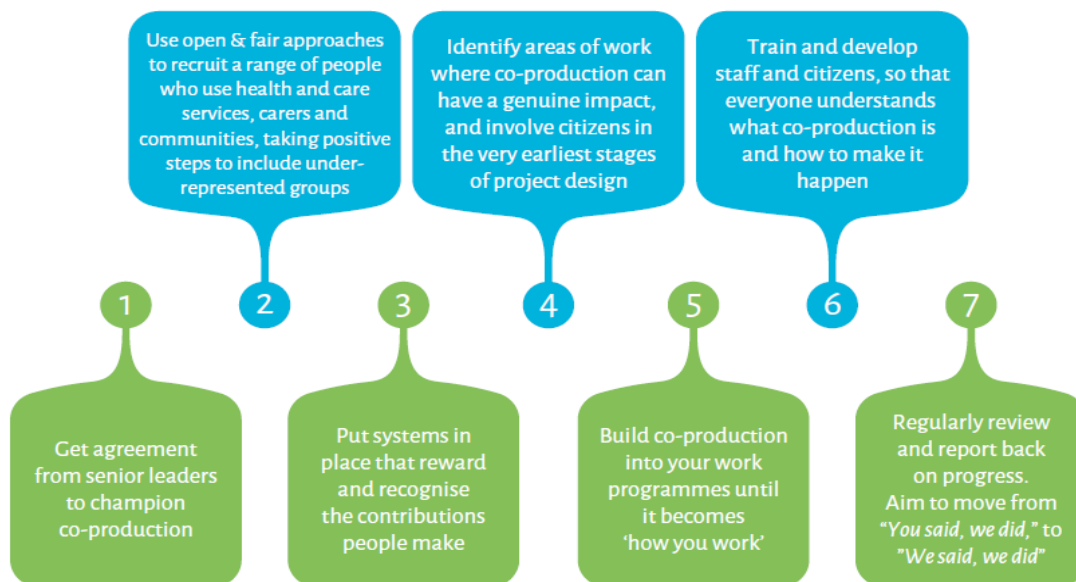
Use open & fair approaches to recruit a range of people who use health and care services, carers and communities, taking positive steps to include under-represented groups

Identify areas of work where co-production can have a genuine impact, and involve citizens in the very earliest stages of project design

Train and develop staff and citizens, so that everyone understands what co-production is and how to make it happen

1

2

3

4

5

6

7

Get agreement from senior leaders to champion co-production

Put systems in place that reward and recognise the contributions people make

Build co-production into your work programmes until it becomes 'how you work'

Regularly review and report back on progress. Aim to move from "You said, we did," to "We said, we did"